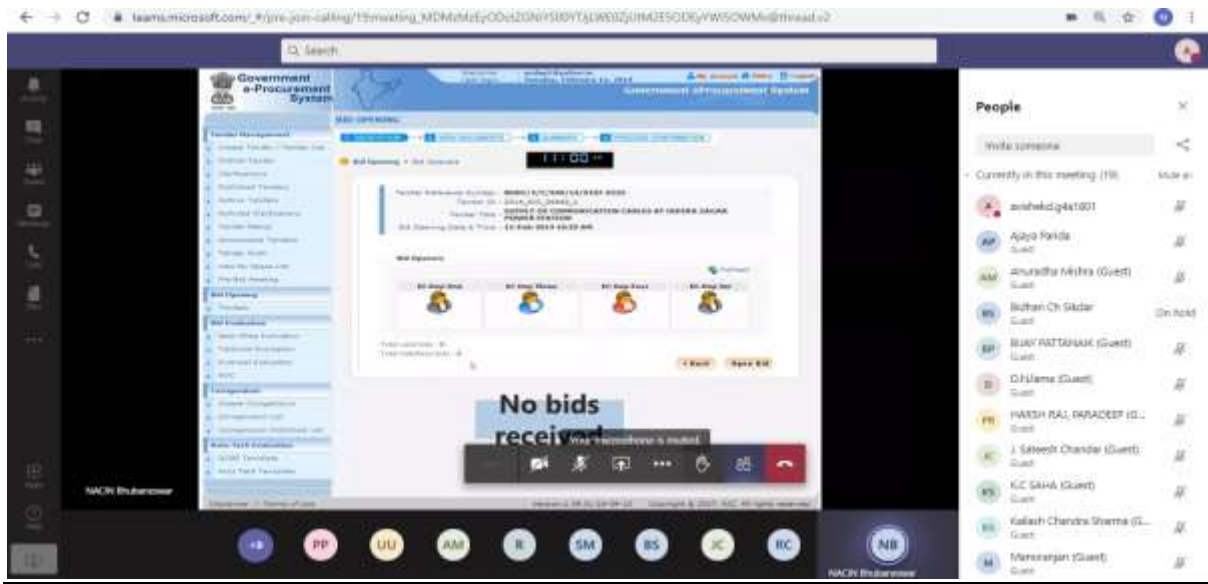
teams.microsoft.com/_#/pre-join-calling/19:meeting_MDMzMzEyODctZGNiYS00YTJiLWE0ZjUtM2E5ODEyYWI5OWMx@thread.v2

Q Search

Government e-Procurement System

Government eProcurement System

11:00

No bids received

Your microphone is muted

NACIN Bhubaneswar

People

Invite someone

Currently in this meeting (19)

Mute all

avishekd.g4s1601

Ajaya Parida
Guest

Anuradha Mishra (Guest)
Guest

Bidhan Ch Sikdar
Guest

On hold

BIJAY PATTANAIK (Guest)
Guest

D.Hans (Guest)
Guest

HARSH RAJ, PARADEEP (G...
Guest

J. Sateesh Chandar (Guest)
Guest

K.C SAHA (Guest)
Guest

Kailash Chandra Sharma (G...
Guest

Manoranjan (Guest)
Guest

+8 PP UU AM R SM BS JC RC NB

NACIN Bhubaneswar